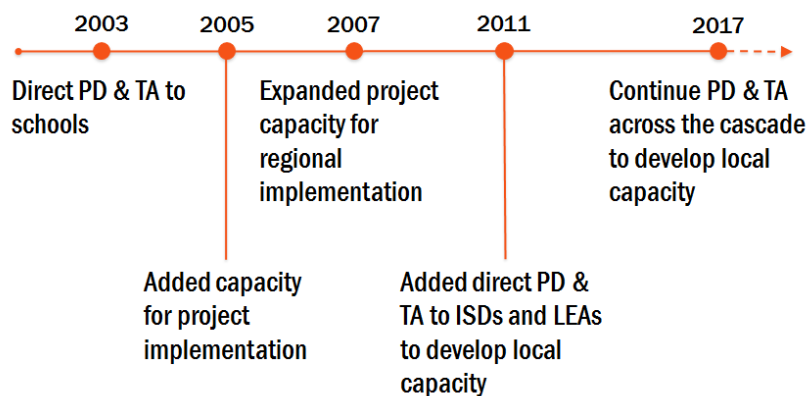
2003

Direct PD & TA to schools

2005

Added capacity for project implementation

2007

Expanded project capacity for regional implementation

2011

Added direct PD & TA to ISDs and LEAs to develop local capacity

2017

Continue PD & TA across the cascade to develop local capacity